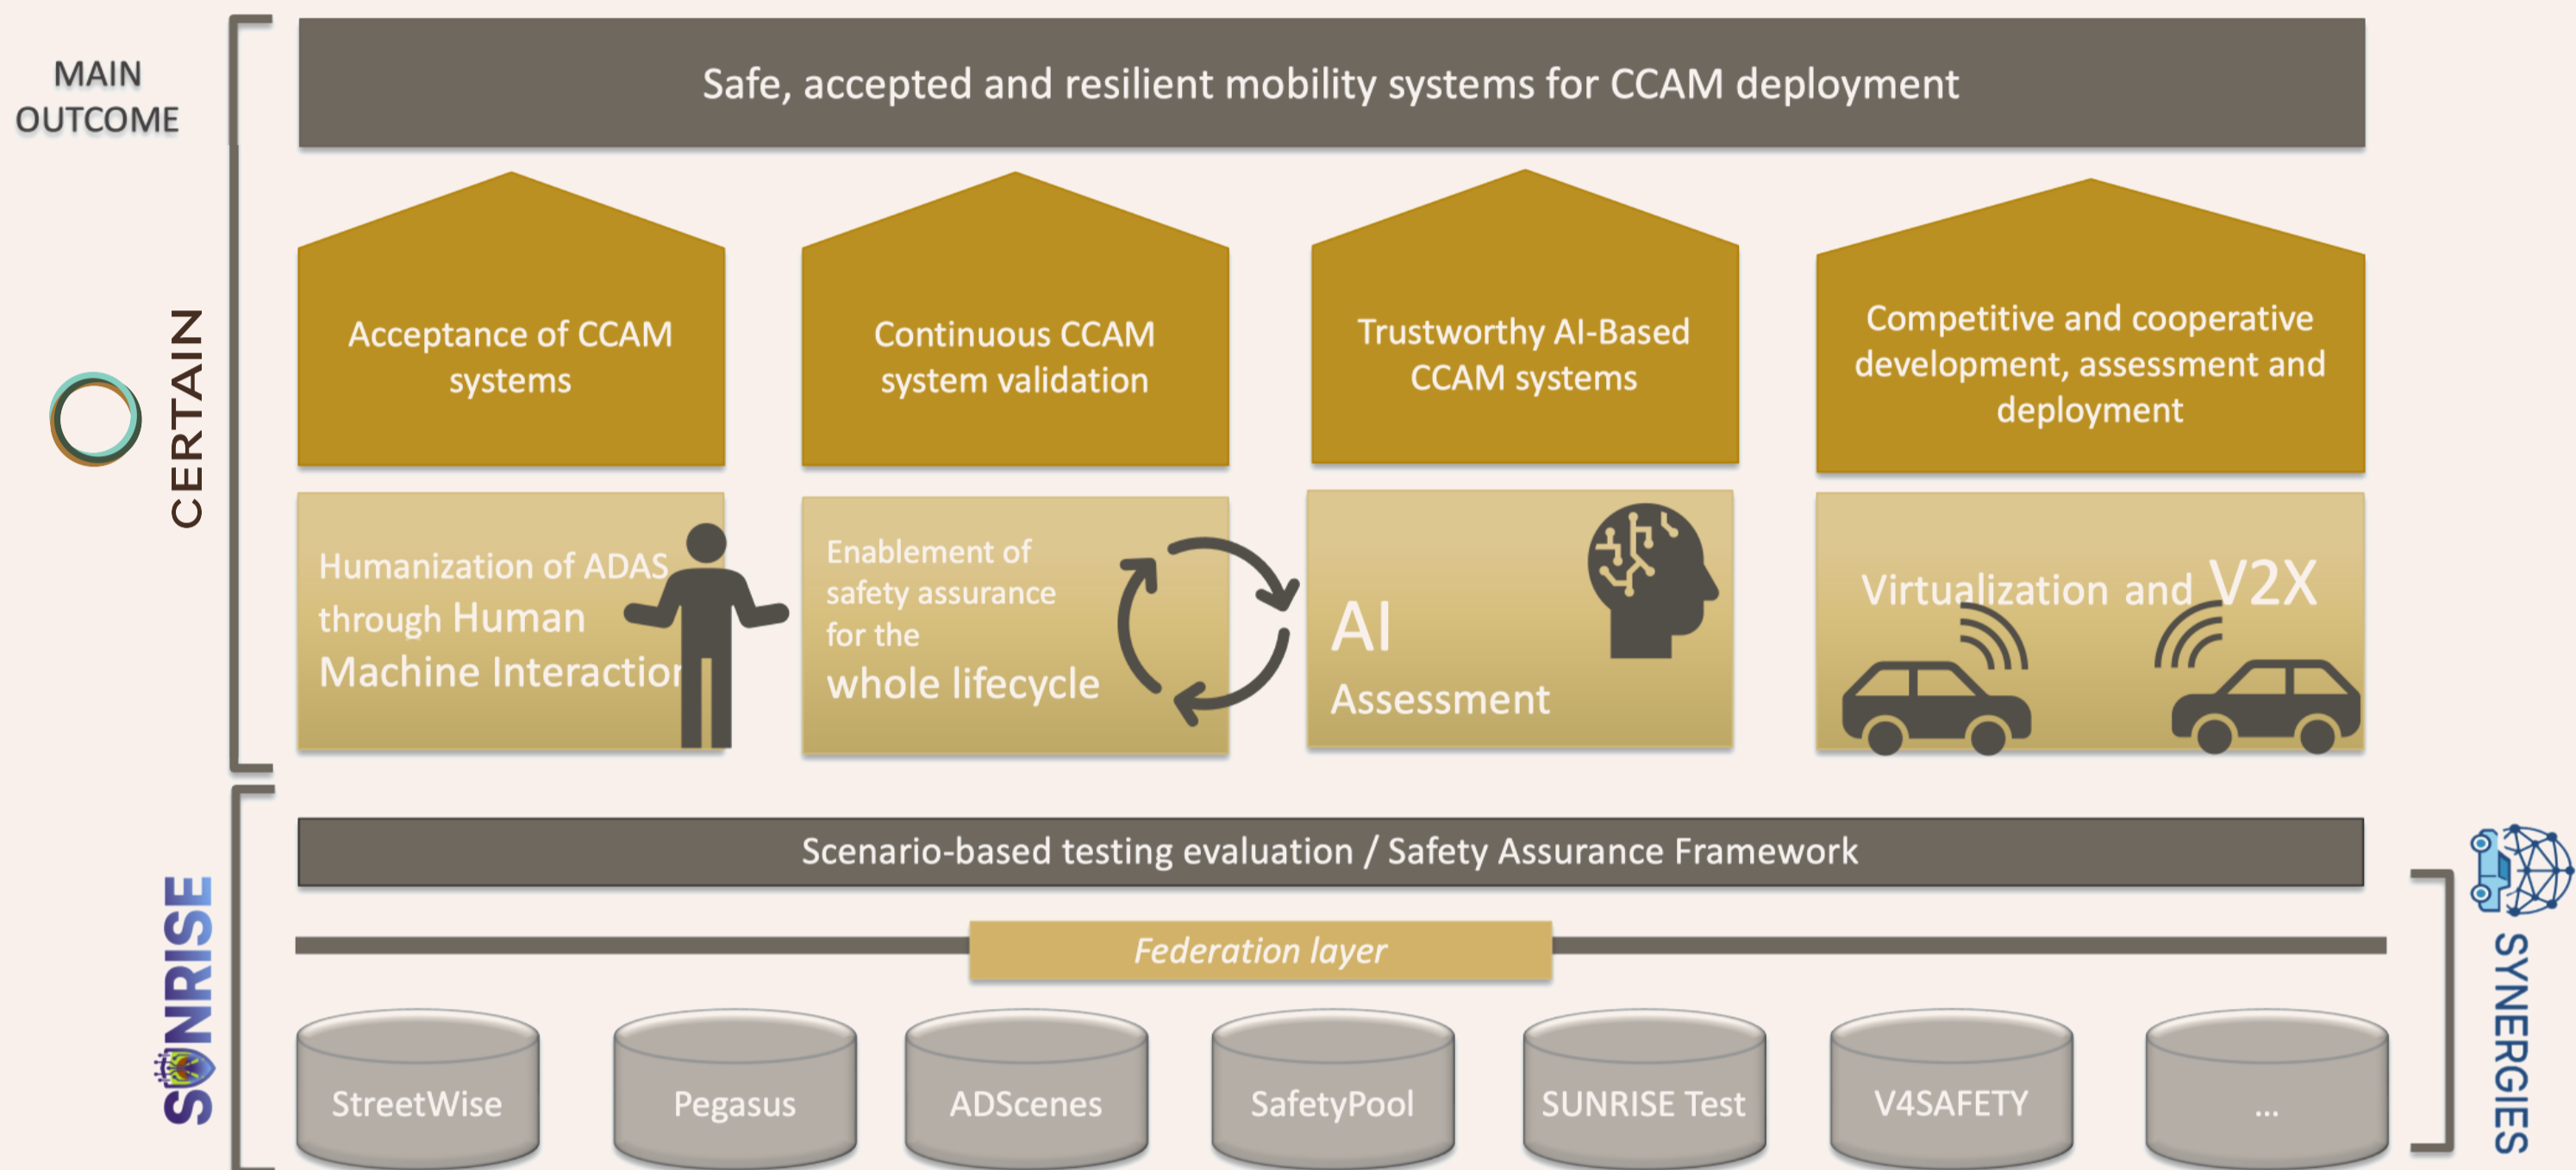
MAIN OUTCOME

Safe, accepted and resilient mobility systems for CCAM deployment

CERTAIN

Acceptance of CCAM systems

Continuous CCAM system validation

Trustworthy AI-Based CCAM systems

Competitive and cooperative development, assessment and deployment

Humanization of ADAS through Human Machine Interaction

Enablement of safety assurance for the whole lifecycle

AI Assessment

Virtualization and V2X

SUNRISE

Scenario-based testing evaluation / Safety Assurance Framework

Federation layer

StreetWise

Pegasus

ADScenes

SafetyPool

SUNRISE Test

V4SAFETY

...

SYNERGIES